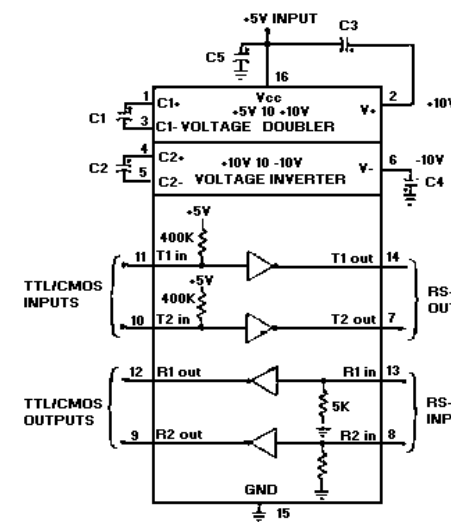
+5V INPUT
C3
C5
16
Vcc
+5V 10 +10V
C1+
C1- VOLTAGE DOUBLER
V+
2
+10V
C1
1
3
C2
4
5
C2+
C2-
+10V 10 -10V
VOLTAGE INVERTER
V-
6
-10V
C4
+5V
400K
11
T1 in
T1 out
14
TTL/CMOS
INPUTS
+5V
400K
10
T2 in
T2 out
7
RS-
OUT
12
R1 out
R1 in
13
TTL/CMOS
OUTPUTS
5K
RS-
INP
9
R2 out
R2 in
8
GND
15